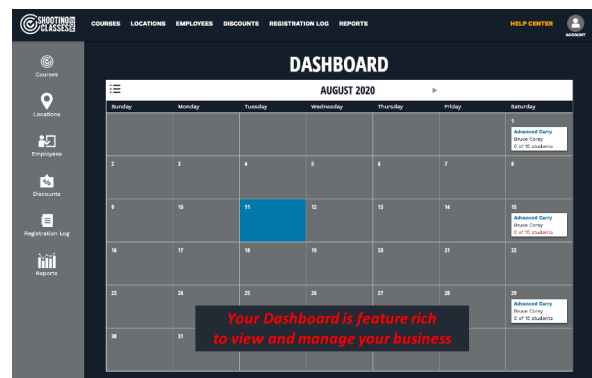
SHOOTING CLASSES

COURSES LOCATIONS EMPLOYEES DISCOUNTS REGISTRATION LOG REPORTS

HELP CENTER

ACCOUNT

Courses

Locations

Employees

Discounts

Registration Log

Reports

DASHBOARD

AUGUST 2020

| Sunday | Monday | Tuesday | Wednesday | Thursday | Friday | Saturday |
|---|---|---|---|---|---|---|
| | | | | | | 1 Advanced Carry Bruce Corey 0 of 10 students |
| 2 | 3 | 4 | 5 | 6 | 7 | 8 |
| 9 | 10 | 11 | 12 | 13 | 14 | 15 Advanced Carry Bruce Corey 0 of 10 students |
| 16 | 17 | 18 | 19 | 20 | 21 | 22 |
| 23 | 24 | 25 | 26 | 27 | 28 | 29 Advanced Carry Bruce Corey 0 of 10 students |
| 30 | 31 | | | | | |

Your Dashboard is feature rich to view and manage your business